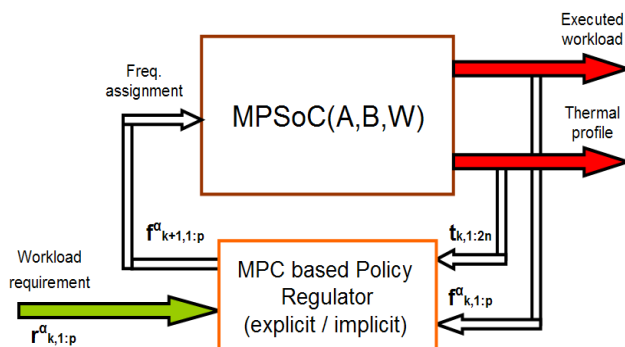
Executed workload

Freq. assignment

MPSoC(A,B,W)

Thermal profile

$f^{\alpha}_{k+1,1:p}$

$t_{k,1:2n}$

Workload requirement

MPC based Policy Regulator (explicit / implicit)

$f^{\alpha}_{k,1:p}$

$r^{\alpha}_{k,1:p}$